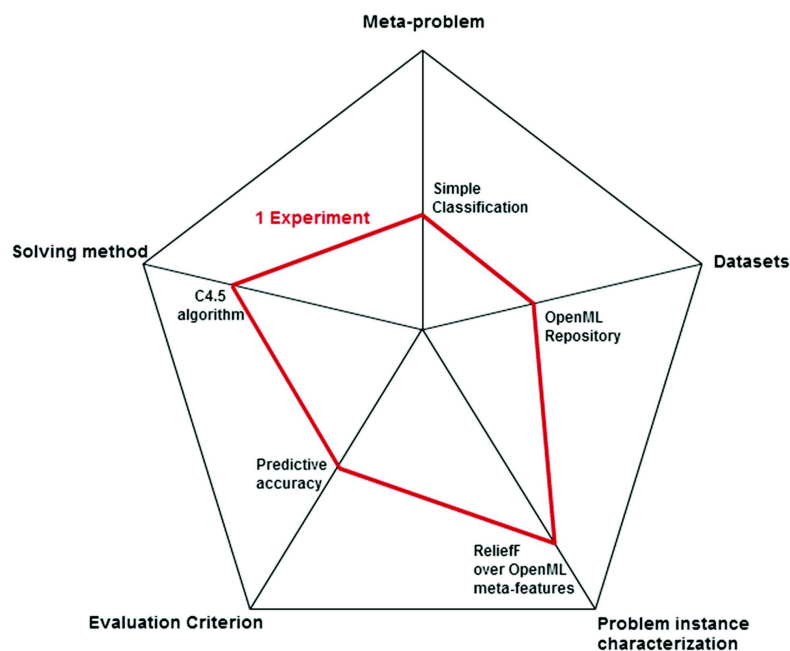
Meta-problem

Simple Classification

1 Experiment

Solving method

Datasets

C4.5 algorithm

OpenML Repository

Predictive accuracy

ReliefF over OpenML meta-features

Evaluation Criterion

Problem instance characterization